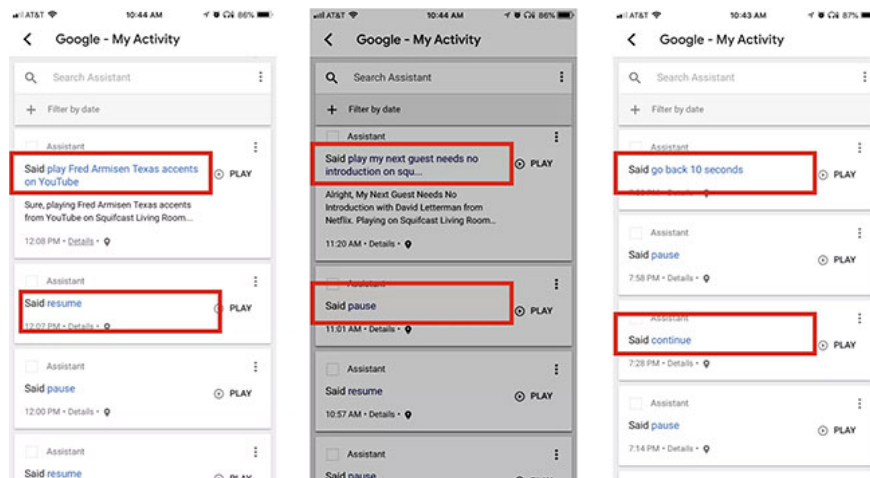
AT&T 10:44 AM 86%

Google - My Activity

Search Assistant

Filter by date

Assistant

Said play Fred Armisen Texas accents on YouTube

PLAY

Sure, playing Fred Armisen Texas accents from YouTube on Squifcast Living Room...

12:08 PM • Details •

Assistant

Said resume

PLAY

12:07 PM • Details •

Assistant

Said pause

PLAY

12:00 PM • Details •

Assistant

Said resume

PLAY

AT&T 10:44 AM 86%

Google - My Activity

Search Assistant

Filter by date

Assistant

Said play my next guest needs no introduction on squ...

PLAY

Alright, My Next Guest Needs No Introduction with David Letterman from Netflix. Playing on Squifcast Living Room...

11:20 AM • Details •

Assistant

Said pause

PLAY

11:01 AM • Details •

Assistant

Said resume

PLAY

10:57 AM • Details •

Assistant

Said pause

AT&T 10:43 AM 87%

Google - My Activity

Search Assistant

Filter by date

Assistant

Said go back 10 seconds

PLAY

Details •

Assistant

Said pause

PLAY

7:58 PM • Details •

Assistant

Said continue

PLAY

7:28 PM • Details •

Assistant

Said pause

PLAY

7:14 PM • Details •